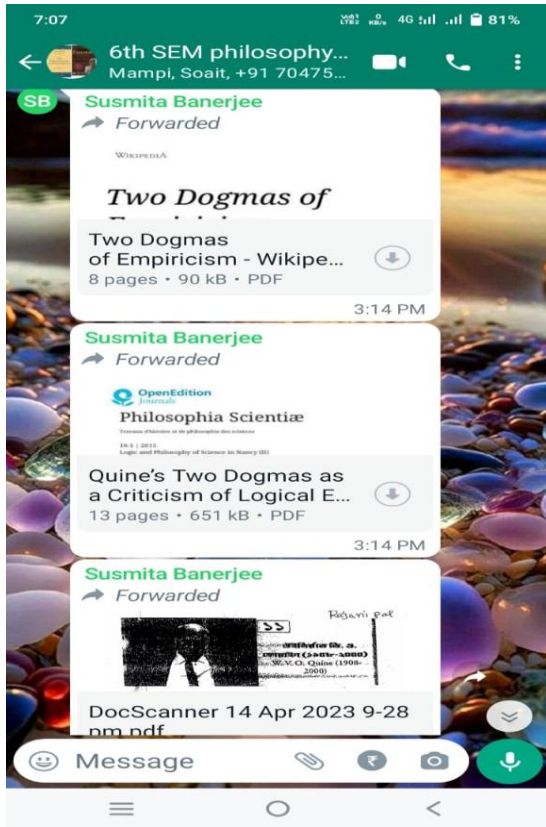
7:07
VoB LTE2 0 KB/s 4G 81%

6th SEM philosophy...
Mampi, Soait, +91 70475...

SB
Susmita Banerjee
Forwarded
WIKIPEDIA
Two Dogmas of
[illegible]

Two Dogmas of Empiricism - Wikipe...
8 pages • 90 kB • PDF
3:14 PM

Susmita Banerjee
Forwarded
OpenEdition Journals
Philosophia Scientiæ
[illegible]
19-1 | 2015
Logic and Philosophy of Science in Nancy (II)

Quine's Two Dogmas as a Criticism of Logical E...
13 pages • 651 kB • PDF
3:14 PM

Susmita Banerjee
Forwarded
Rajasri pal
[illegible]
W.V.O. Quine (1908-2000)

DocScanner 14 Apr 2023 9-28 pm.pdf

Message